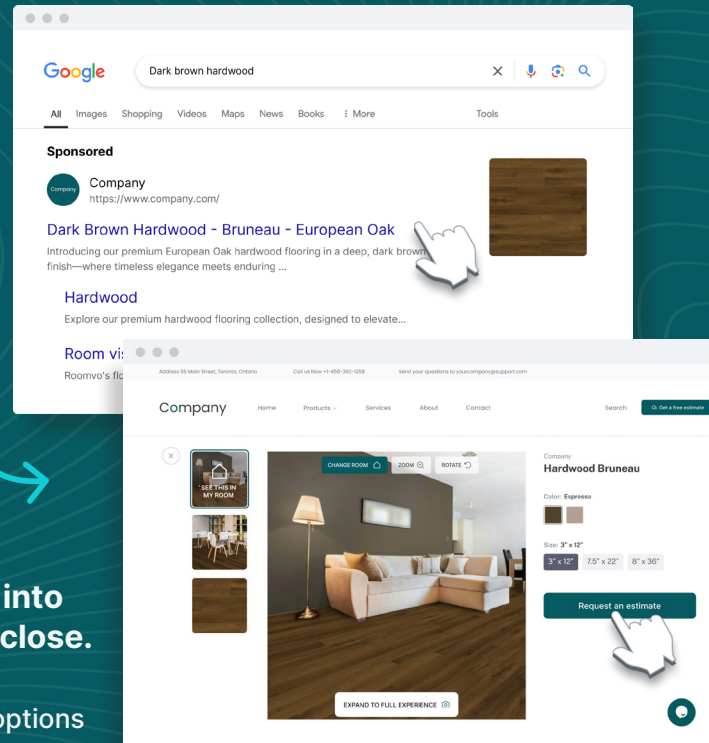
Google

Dark brown hardwood

All Images Shopping Videos Maps News Books ⋮ More Tools

Sponsored

Company
Company
https://www.company.com/

Dark Brown Hardwood - Bruneau - European Oak
Introducing our premium European Oak hardwood flooring in a deep, dark brown finish—where timeless elegance meets enduring ...

Hardwood
Explore our premium hardwood flooring collection, designed to elevate...

Room vis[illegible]
Roomvo's flo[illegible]

Address 55 Main Street, Toronto, Ontario Call us Now +1-458-362-1258 Send your questions to yourcompany@support.com

Company Home Products Services About Contact Search Get a free estimate

SEE THIS IN MY ROOM

CHANGE ROOM ZOOM ROTATE

EXPAND TO FULL EXPERIENCE

Company
Hardwood Bruneau

Color: Espresso

Size: 3" x 12"
3" x 12" 7.5" x 22" 8" x 36"

Request an estimate

into
close.

options